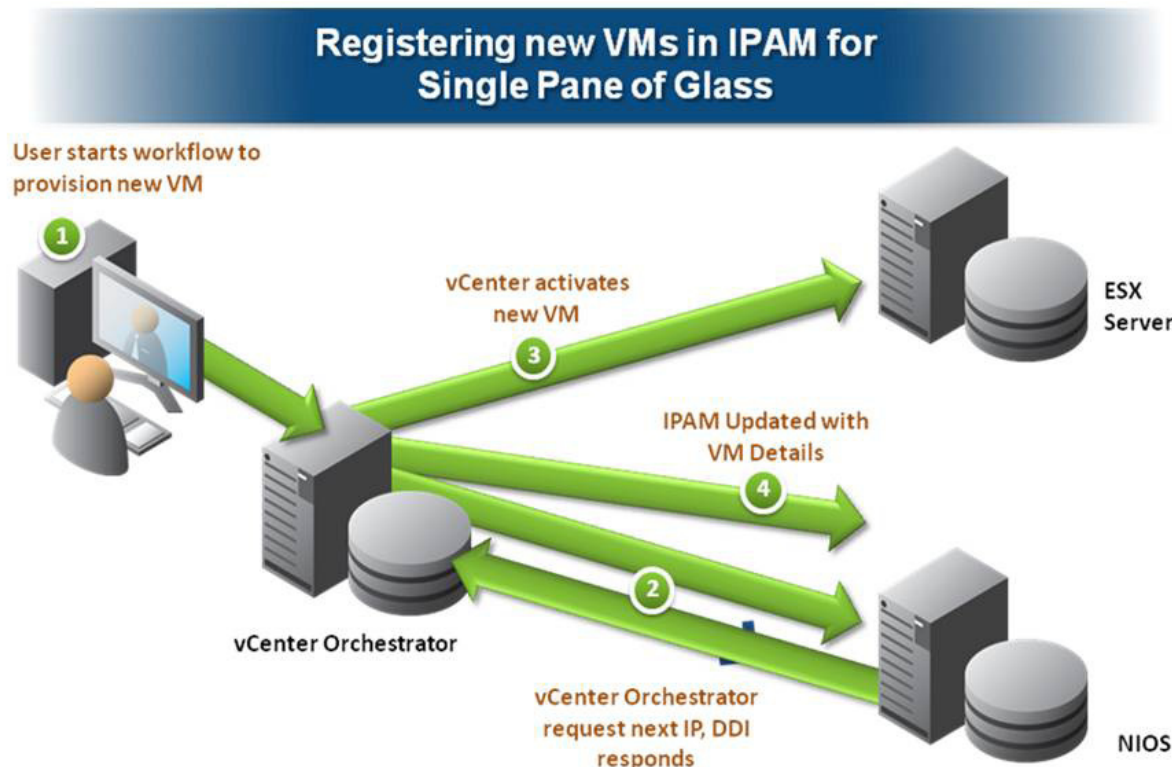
Registering new VMs in IPAM for Single Pane of Glass

User starts workflow to provision new VM

1

vCenter activates new VM

3

ESX Server

IPAM Updated with VM Details

4

2

vCenter Orchestrator

vCenter Orchestrator request next IP, DDI responds

NIOS